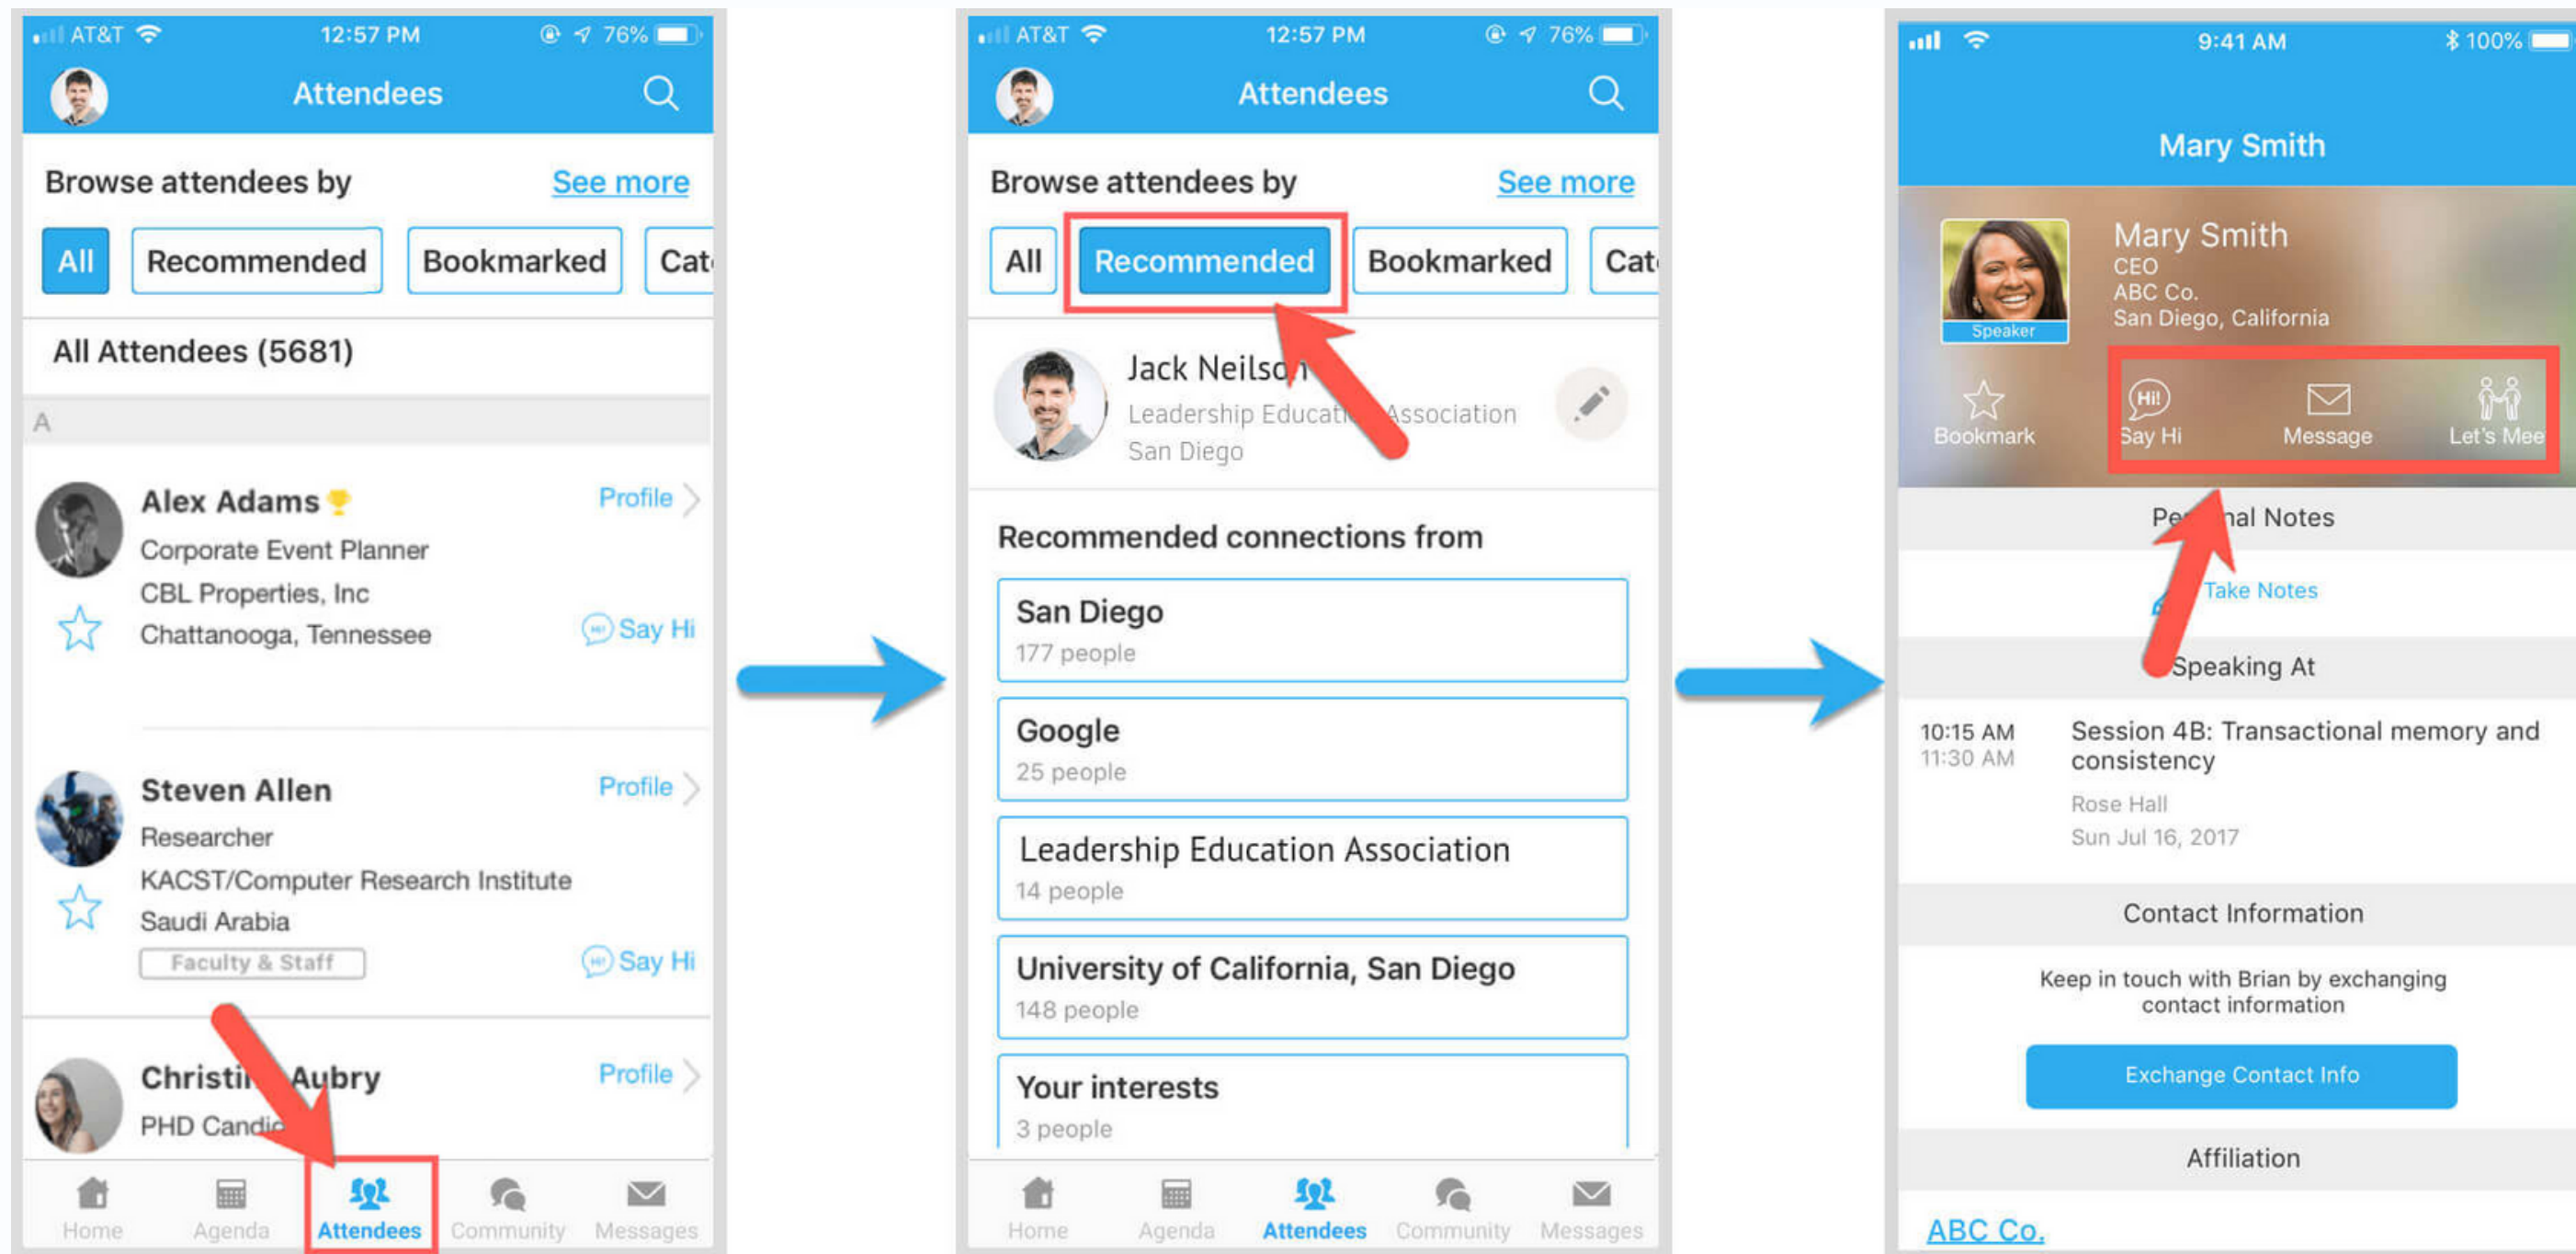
AT&T 12:57 PM 76%

Attendees

Browse attendees by See more

All Recommended Bookmarked Cat

All Attendees (5681)

A

Alex Adams
Corporate Event Planner
CBL Properties, Inc
Chattanooga, Tennessee
Profile
Say Hi

Steven Allen
Researcher
KACST/Computer Research Institute
Saudi Arabia
Faculty & Staff
Profile
Say Hi

Christi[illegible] Aubry
PHD Candi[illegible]
Profile

Home Agenda Attendees Community Messages

AT&T 12:57 PM 76%

Attendees

Browse attendees by See more

All Recommended Bookmarked Cat

Jack Neilso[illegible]
Leadership Educat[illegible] Association
San Diego

Recommended connections from

San Diego
177 people

Google
25 people

Leadership Education Association
14 people

University of California, San Diego
148 people

Your interests
3 people

Home Agenda Attendees Community Messages

9:41 AM 100%

Mary Smith

Speaker
Mary Smith
CEO
ABC Co.
San Diego, California

Bookmark Say Hi Message Let's Mee

Pe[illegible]nal Notes

Take Notes

Speaking At

10:15 AM
11:30 AM
Session 4B: Transactional memory and consistency
Rose Hall
Sun Jul 16, 2017

Contact Information

Keep in touch with Brian by exchanging contact information

Exchange Contact Info

Affiliation

ABC Co.